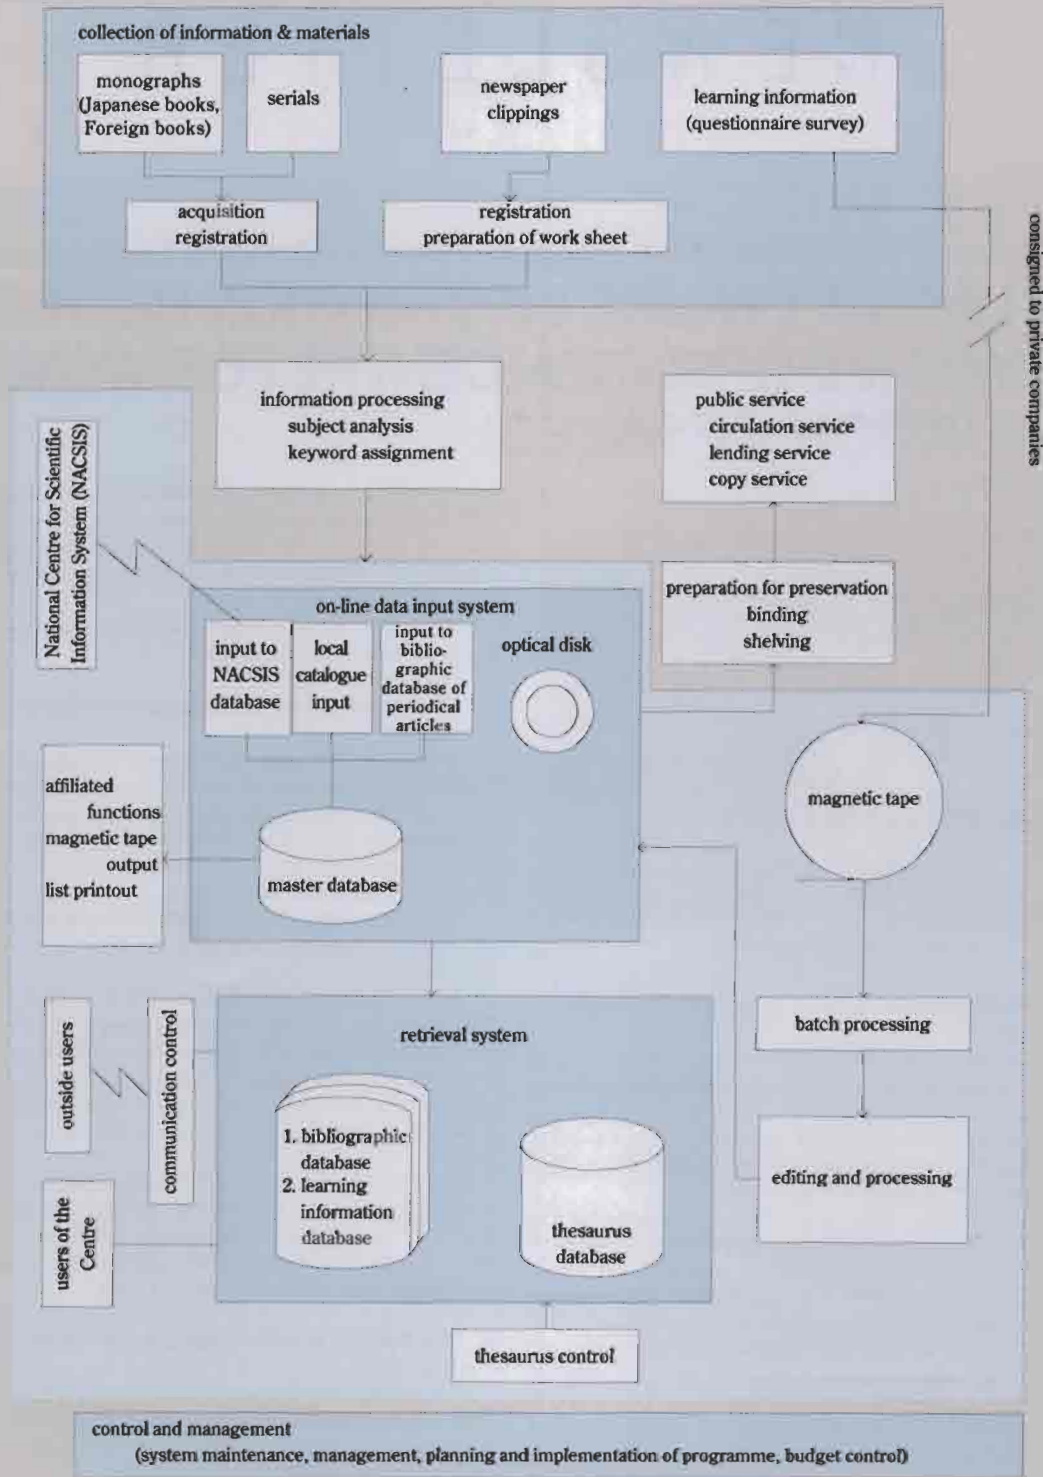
collection of information & materials

monographs (Japanese books, Foreign books)

serials

newspaper clippings

learning information (questionnaire survey)

acquisition registration

registration preparation of work sheet

consigned to private companies

information processing subject analysis keyword assignment

public service circulation service lending service copy service

National Centre for Scientific Information System (NACSIS)

preparation for preservation binding shelving

on-line data input system

input to NACSIS database

local catalogue input

input to bibliographic database of periodical articles

optical disk

affiliated functions magnetic tape output list printout

master database

magnetic tape

outside users

communication control

retrieval system

batch processing

1. bibliographic database
2. learning information database

thesaurus database

editing and processing

users of the Centre

thesaurus control

control and management
(system maintenance, management, planning and implementation of programme, budget control)